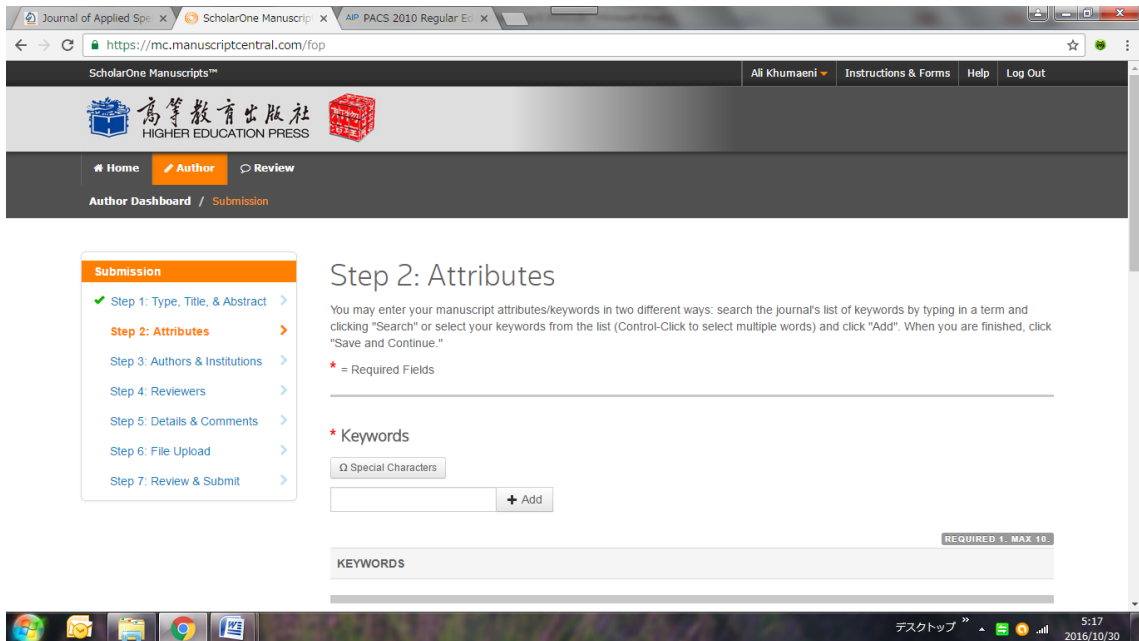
Journal of Applied Spe ×
ScholarOne Manuscrip ×
AIP PACS 2010 Regular Ed ×

https://mc.manuscriptcentral.com/fop

ScholarOne Manuscripts™
Ali Khumaeni
Instructions & Forms
Help
Log Out

高等教育出版社
HIGHER EDUCATION PRESS

Home
Author
Review

Author Dashboard / Submission

Submission
Step 1: Type, Title, & Abstract
Step 2: Attributes
Step 3: Authors & Institutions
Step 4: Reviewers
Step 5: Details & Comments
Step 6: File Upload
Step 7: Review & Submit

Step 2: Attributes

You may enter your manuscript attributes/keywords in two different ways: search the journal's list of keywords by typing in a term and clicking "Search" or select your keywords from the list (Control-Click to select multiple words) and click "Add". When you are finished, click "Save and Continue."

* = Required Fields

* Keywords

Ω Special Characters

+ Add

REQUIRED 1. MAX 10.

KEYWORDS

デスクトップ
5:17
2016/10/30